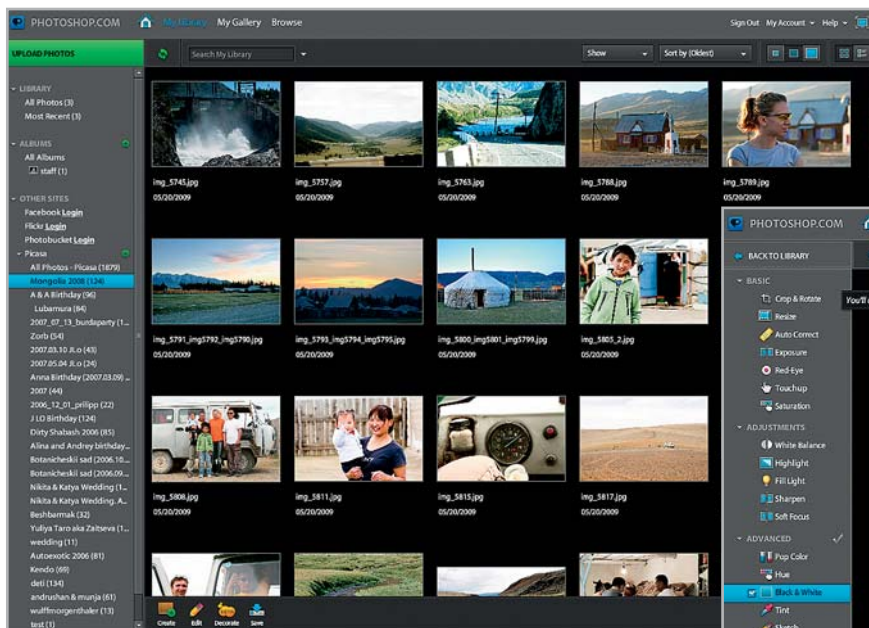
PHOTOSHOP.COM My Library My Gallery Browse

Sign Out My Account Help

UPLOAD PHOTOS

Search My Library

Show

Sort by (Oldest)

LIBRARY
All Photos (3)
Most Recent (3)

ALBUMS
All Albums
staff (1)

OTHER SITES
Facebook Login
Flickr Login
Photobucket Login
Picasa
All Photos - Picasa (1879)
Mongolia 2008 (134)
A & A Birthday (96)
Lubamura (84)
2007_07_13_burdaparty (1...
Zorb (54)
2007.03.10 JLo (43)
2007.05.04 JLo (24)
Anna Birthday (2007.03.09) ...
2007 (44)
2006_12_01_prilipp (22)
J LO Birthday (124)
Dirty Shabash 2006 (85)
Alina and Andrey birthday...
Botanicheskii sad (2006.10...
Botanicheskii sad (2006.09...
Nikita & Katya Wedding (1...
Nikita & Katya Wedding. A...
Beshbarmak (32)
Yuliya Taro aka Zaitseva (1...
wedding (11)
Autoexotic 2006 (81)
Kendo (69)
deti (134)
andrushan & munja (61)
wulffmorgenthaler (13)
test (1)

img_5745.jpg
05/20/2009

img_5757.jpg
05/20/2009

img_5763.jpg
05/20/2009

img_5788.jpg
05/20/2009

img_5789.jpg
05/20/2009

img_5791_img5792_img5790.jpg
05/20/2009

img_5793_img5794_img5795.jpg
05/20/2009

img_5800_img5801_img5799.jpg
05/20/2009

img_5805_2.jpg
05/20/2009

img_5808.jpg
05/20/2009

img_5811.jpg
05/20/2009

img_5815.jpg
05/20/2009

img_5817.jpg
05/20/2009

Create Edit Decorate Share

PHOTOSHOP.COM

BACK TO LIBRARY

BASIC
Crop & Rotate
Resize
Auto Correct
Exposure
Red-Eye
Touchup
Saturation

ADJUSTMENTS
White Balance
Highlight
Fill Light
Sharpen
Soft Focus

ADVANCED
Pop Color
Hue
Black & White
Tint
Sketch

You'll